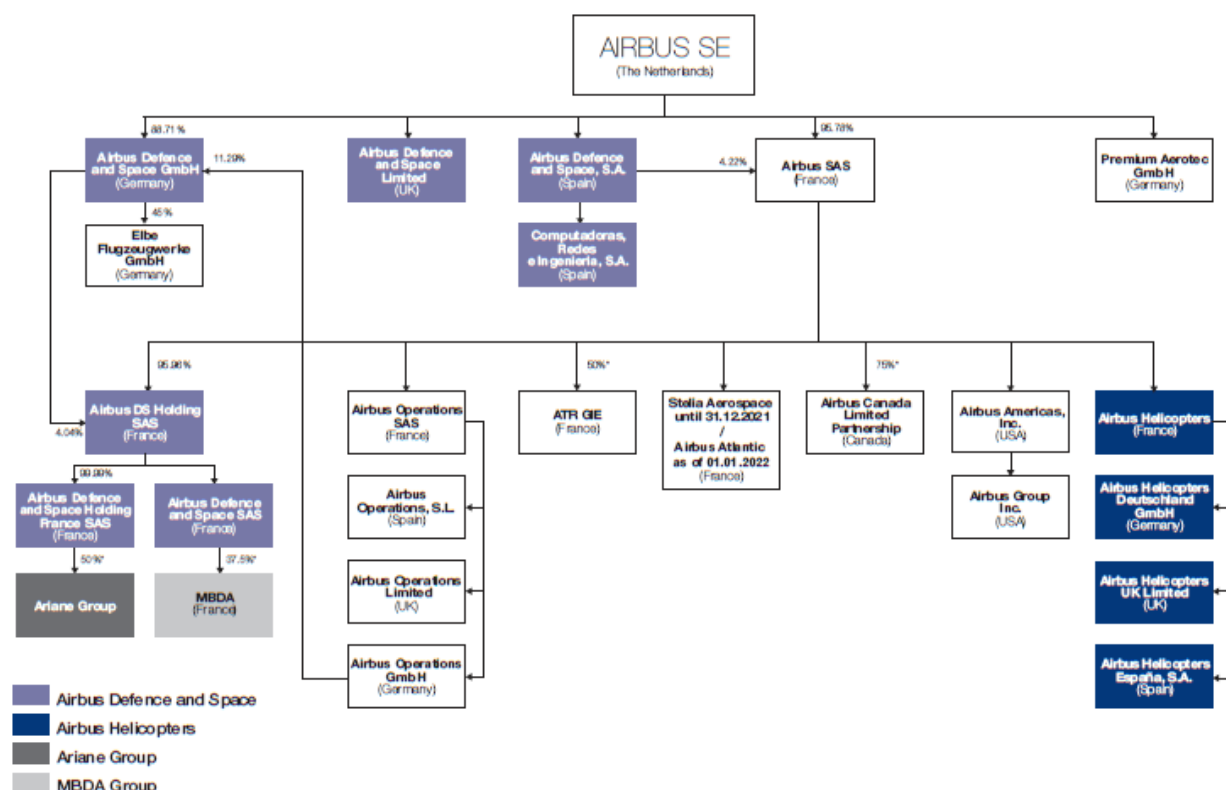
AIRBUS SE
(The Netherlands)

88.71 %
Airbus Defence and Space GmbH
(Germany)
11.29%

45 %
Elbe Flugzeugwerke GmbH
(Germany)

Airbus Defence and Space Limited
(UK)

Airbus Defence and Space, S.A.
(Spain)
4.22%

Computadoras, Redes e Ingenieria, S.A.
(Spain)

95.78%
Airbus SAS
(France)

Premium Aerotec GmbH
(Germany)

95.96%
Airbus DS Holding SAS
(France)
4.04%

99.99%
Airbus Defence and Space Holding France SAS
(France)

Airbus Defence and Space SAS
(France)

50%*
Ariane Group

37.5%*
MBDA
(France)

Airbus Operations SAS
(France)

Airbus Operations, S.L.
(Spain)

Airbus Operations Limited
(UK)

Airbus Operations GmbH
(Germany)

50%*
ATR GIE
(France)

Stelia Aerospace until 31.12.2021 / Airbus Atlantic as of 01.01.2022
(France)

75%*
Airbus Canada Limited Partnership
(Canada)

Airbus Americas, Inc.
(USA)

Airbus Group Inc.
(USA)

Airbus Helicopters
(France)

Airbus Helicopters Deutschland GmbH
(Germany)

Airbus Helicopters UK Limited
(UK)

Airbus Helicopters España, S.A.
(Spain)

Airbus Defence and Space
Airbus Helicopters
Ariane Group
MBDA Group